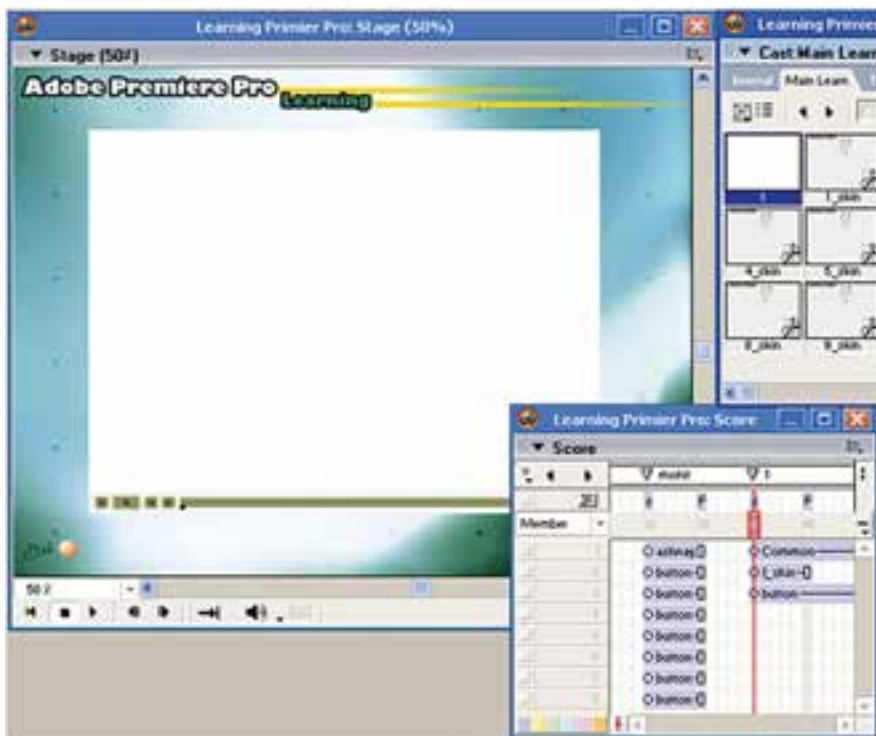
Learning Primier Pro: Stage (50%)

▼ Stage (50%)

Adobe Premiere Pro

Learning

50%

Learning Primier

▼ Cast Main Learn

Internal

Main Learn

1

1_skin

4_skin

5_skin

8_skin

9_skin

Learning Primier Pro: Score

▼ Score

main

1

Member

ashhag

button

button

button

button

button

button

button

Common

1_skin

button